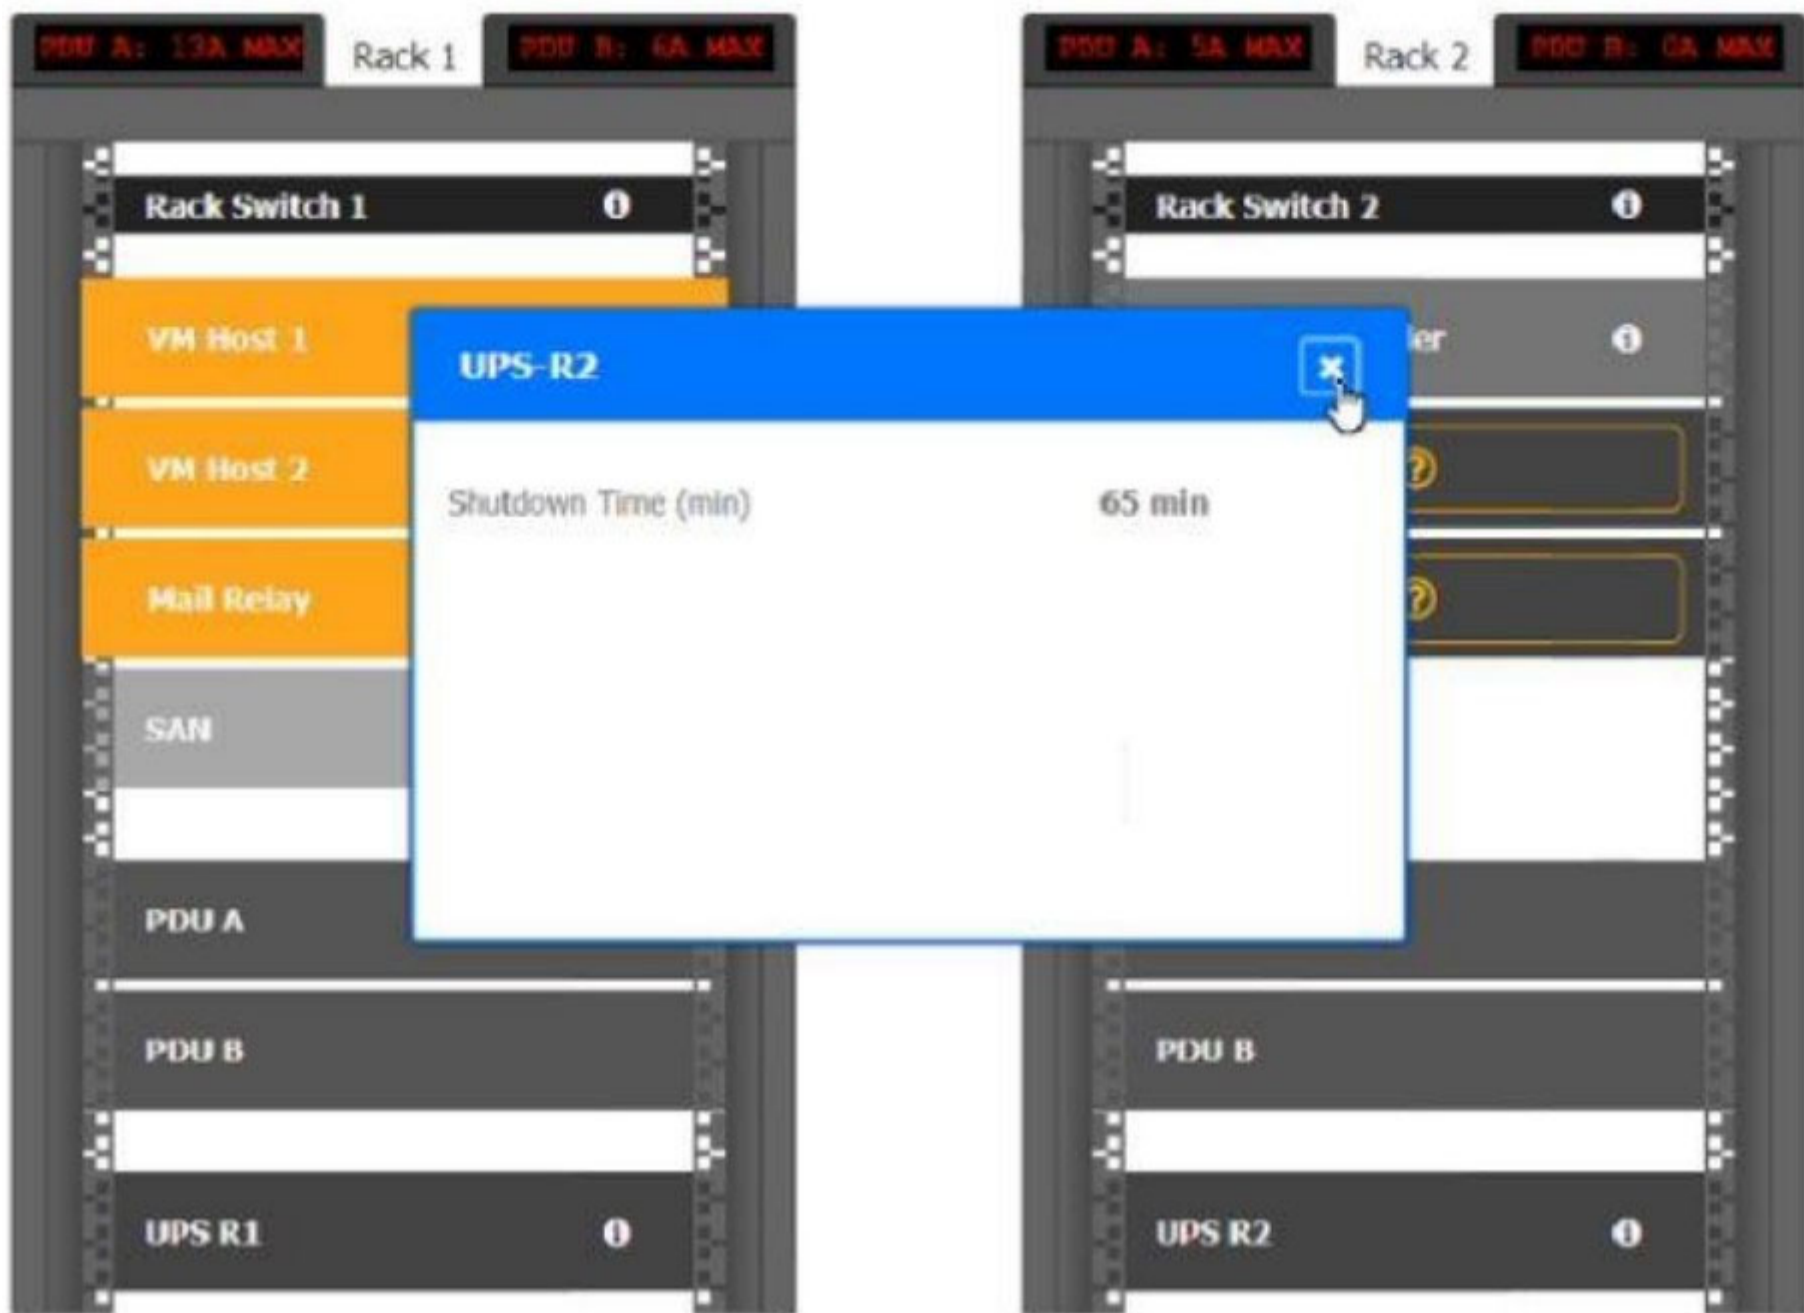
PDU A: 13A MAX

Rack 1

PDU B: 6A MAX

PDU A: 5A MAX

Rack 2

PDU B: 0A MAX

Rack Switch 1

Rack Switch 2

VM Host 1

VM Host 2

Mail Relay

SAN

UPS-R2

Shutdown Time (min)

65 min

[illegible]ler

PDU A

PDU B

PDU B

UPS R1

UPS R2